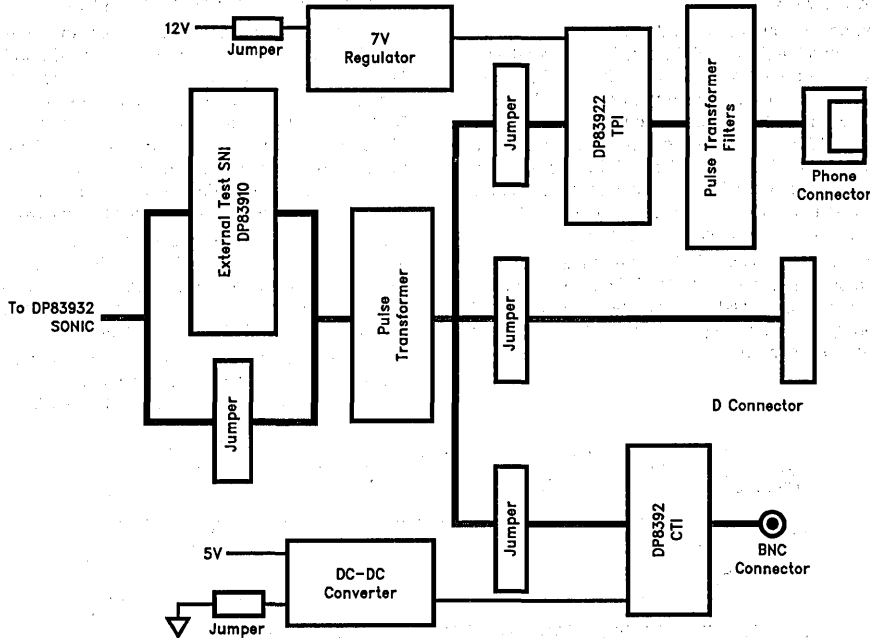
12V

Jumper

7V Regulator

Jumper

DP83922 TPI

Pulse Transformer Filters

Phone Connector

External Test SNI DP83910

To DP83932 SONIC

Pulse Transformer

Jumper

Jumper

D Connector

Jumper

DP8392 CTI

BNC Connector

5V

DC-DC Converter

Jumper